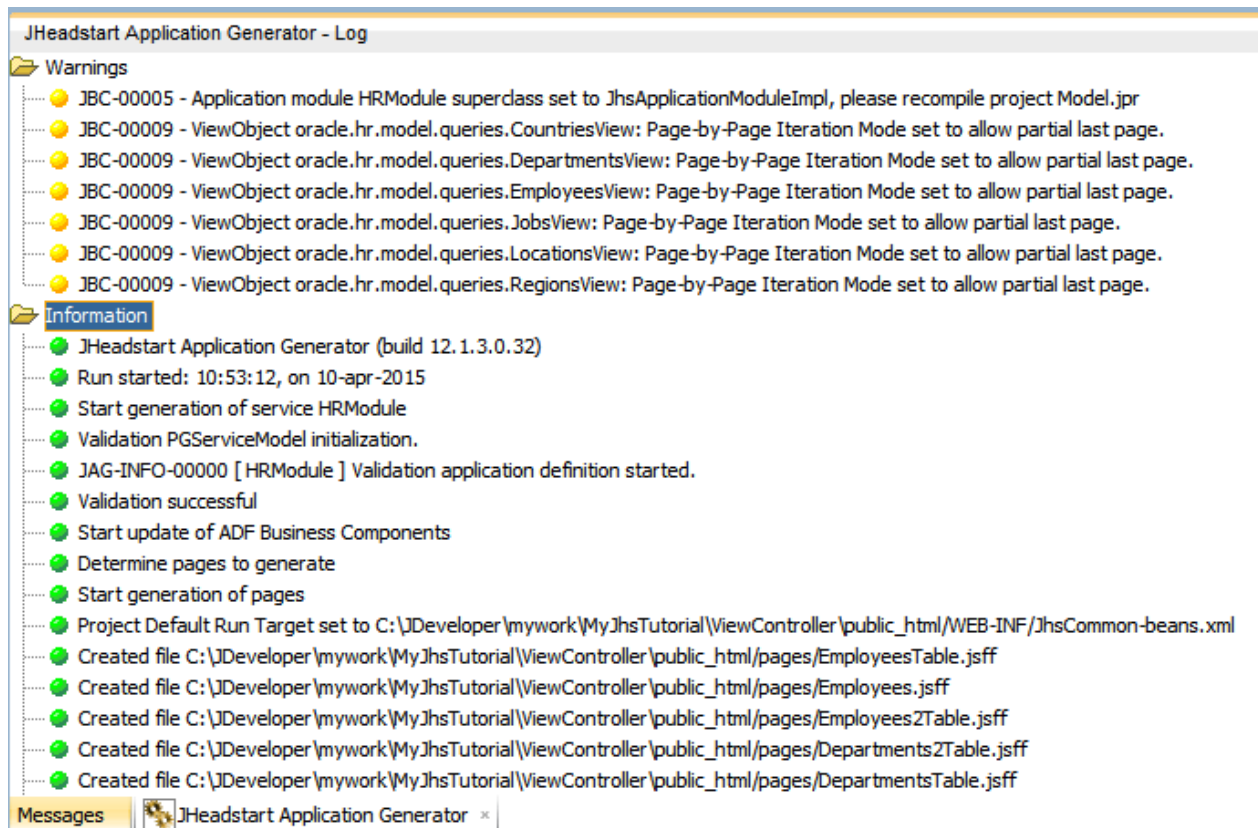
JHeadstart Application Generator - Log

Warnings

JBC-00005 - Application module HRModule superclass set to JhsApplicationModuleImpl, please recompile project Model.jpr

JBC-00009 - ViewObject oracle.hr.model.queries.CountriesView: Page-by-Page Iteration Mode set to allow partial last page.

JBC-00009 - ViewObject oracle.hr.model.queries.DepartmentsView: Page-by-Page Iteration Mode set to allow partial last page.

JBC-00009 - ViewObject oracle.hr.model.queries.EmployeesView: Page-by-Page Iteration Mode set to allow partial last page.

JBC-00009 - ViewObject oracle.hr.model.queries.JobsView: Page-by-Page Iteration Mode set to allow partial last page.

JBC-00009 - ViewObject oracle.hr.model.queries.LocationsView: Page-by-Page Iteration Mode set to allow partial last page.

JBC-00009 - ViewObject oracle.hr.model.queries.RegionsView: Page-by-Page Iteration Mode set to allow partial last page.

Information

JHeadstart Application Generator (build 12.1.3.0.32)

Run started: 10:53:12, on 10-apr-2015

Start generation of service HRModule

Validation PGServiceModel initialization.

JAG-INFO-00000 [ HRModule ] Validation application definition started.

Validation successful

Start update of ADF Business Components

Determine pages to generate

Start generation of pages

Project Default Run Target set to C:\JDeveloper\mywork\MyJhsTutorial\ViewController\public_html/WEB-INF/JhsCommon-beans.xml

Created file C:\JDeveloper\mywork\MyJhsTutorial\ViewController\public_html/pages/EmployeesTable.jsff

Created file C:\JDeveloper\mywork\MyJhsTutorial\ViewController\public_html/pages/Employees.jsff

Created file C:\JDeveloper\mywork\MyJhsTutorial\ViewController\public_html/pages/Employees2Table.jsff

Created file C:\JDeveloper\mywork\MyJhsTutorial\ViewController\public_html/pages/Departments2Table.jsff

Created file C:\JDeveloper\mywork\MyJhsTutorial\ViewController\public_html/pages/DepartmentsTable.jsff

Messages | JHeadstart Application Generator ×